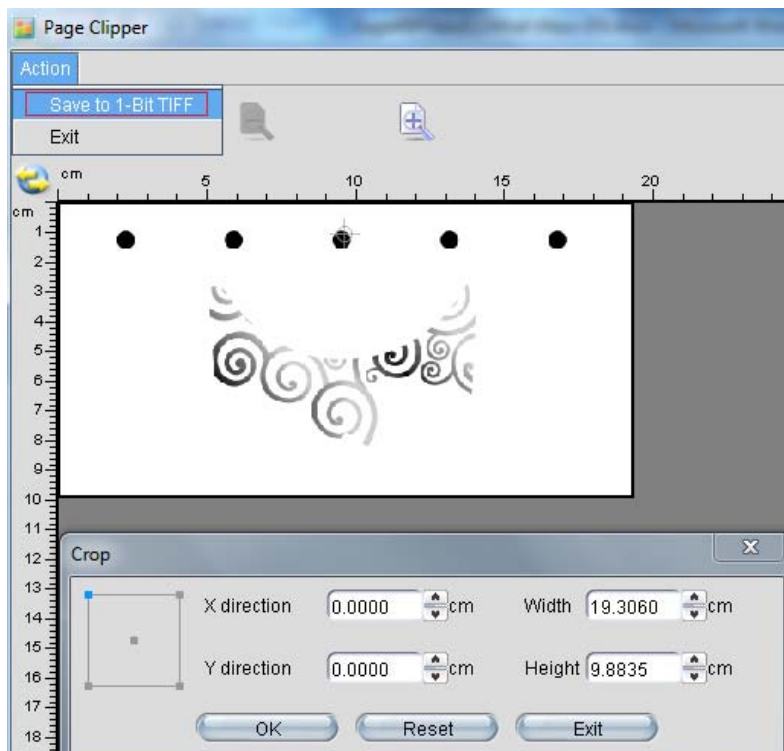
Page Clipper

Action

Save to 1-Bit TIFF

Exit

cm 5 10 15 20

cm 1 2 3 4 5 6 7 8 9 10 11 12 13 14 15 16 17 18

Crop

X direction 0.0000 cm

Width 19.3060 cm

Y direction 0.0000 cm

Height 9.8835 cm

OK

Reset

Exit